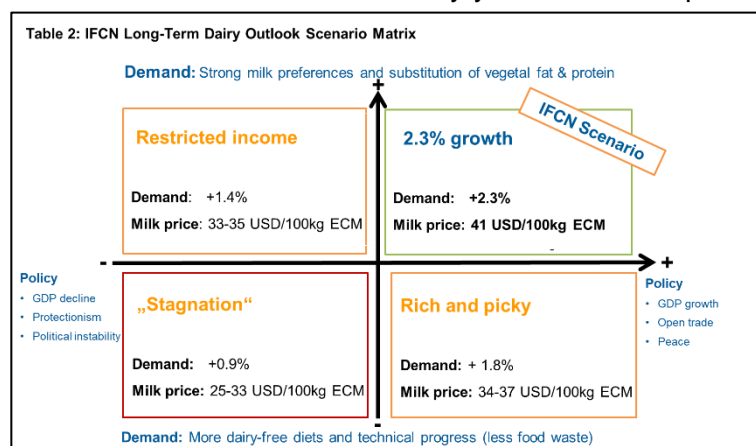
Table 2: IFCN Long-Term Dairy Outlook Scenario Matrix

Demand: Strong milk preferences and substitution of vegetal fat & protein

+

Restricted income

Demand: +1.4%

Milk price: 33-35 USD/100kg ECM

2.3% growth

IFCN Scenario

Demand: +2.3%

Milk price: 41 USD/100kg ECM

-

+

Policy
• GDP decline
• Protectionism
• Political instability

„Stagnation“

Demand: +0.9%

Milk price: 25-33 USD/100kg ECM

Rich and picky

Demand: + 1.8%

Milk price: 34-37 USD/100kg ECM

Policy
• GDP growth
• Open trade
• Peace

-

Demand: More dairy-free diets and technical progress (less food waste)